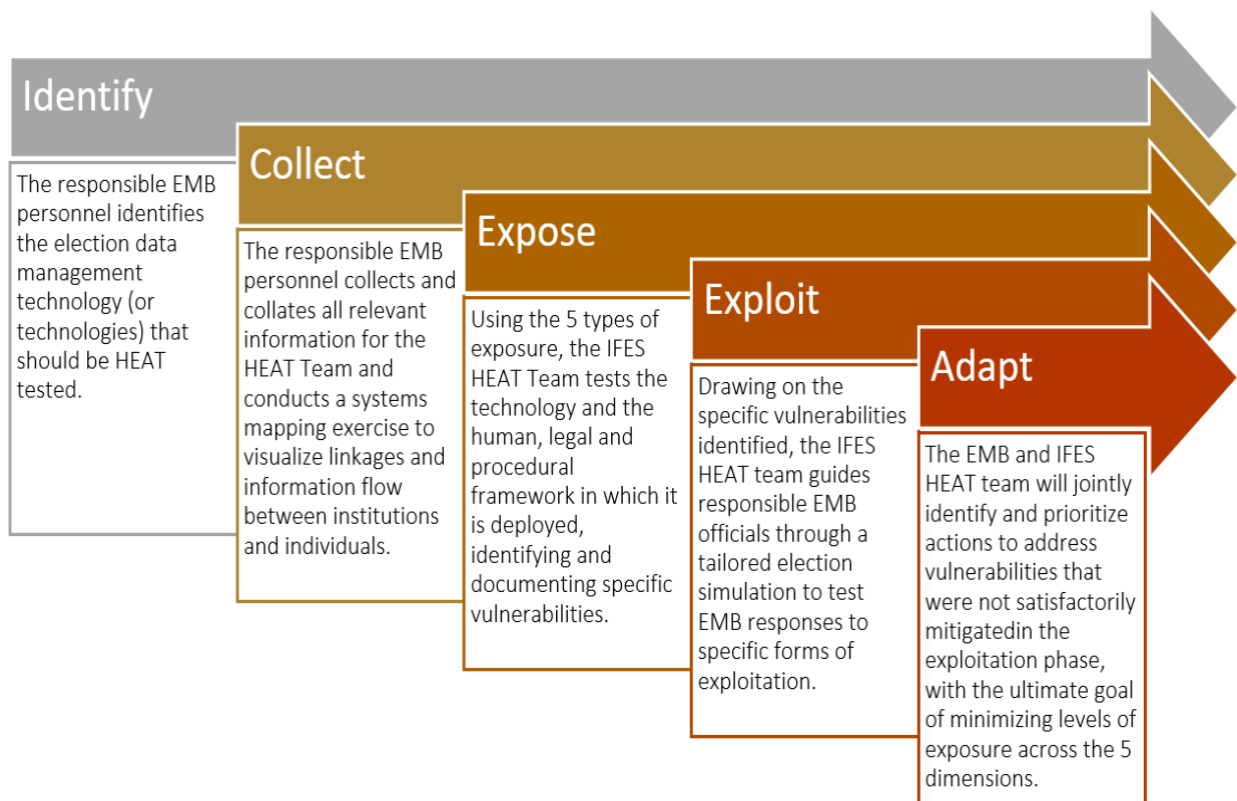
Identify

The responsible EMB personnel identifies the election data management technology (or technologies) that should be HEAT tested.

Collect

The responsible EMB personnel collects and collates all relevant information for the HEAT Team and conducts a systems mapping exercise to visualize linkages and information flow between institutions and individuals.

Expose

Using the 5 types of exposure, the IFES HEAT Team tests the technology and the human, legal and procedural framework in which it is deployed, identifying and documenting specific vulnerabilities.

Exploit

Drawing on the specific vulnerabilities identified, the IFES HEAT team guides responsible EMB officials through a tailored election simulation to test EMB responses to specific forms of exploitation.

Adapt

The EMB and IFES HEAT team will jointly identify and prioritize actions to address vulnerabilities that were not satisfactorily mitigatedin the exploitation phase, with the ultimate goal of minimizing levels of exposure across the 5 dimensions.